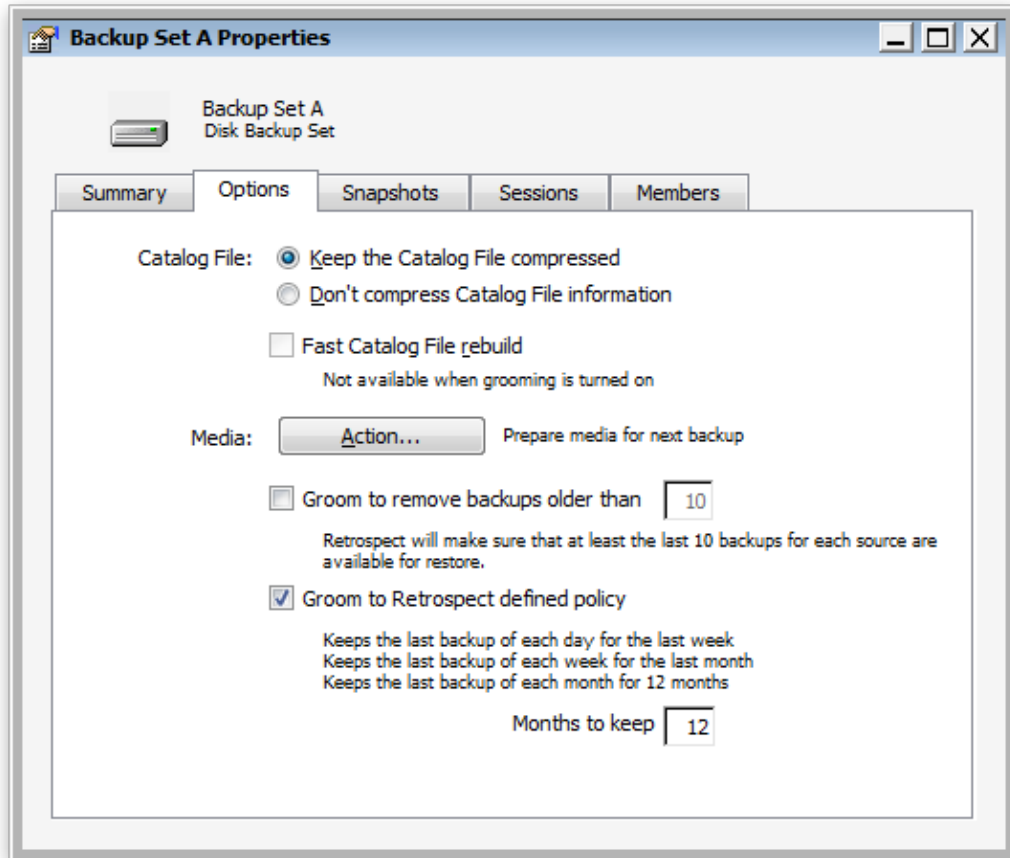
Backup Set A Properties

Backup Set A
Disk Backup Set

Summary
Options
Snapshots
Sessions
Members

Catalog File: Keep the Catalog File compressed
Don't compress Catalog File information

Fast Catalog File rebuild
Not available when grooming is turned on

Media: Action... Prepare media for next backup

Groom to remove backups older than 10
Retrospect will make sure that at least the last 10 backups for each source are available for restore.

Groom to Retrospect defined policy
Keeps the last backup of each day for the last week
Keeps the last backup of each week for the last month
Keeps the last backup of each month for 12 months

Months to keep 12